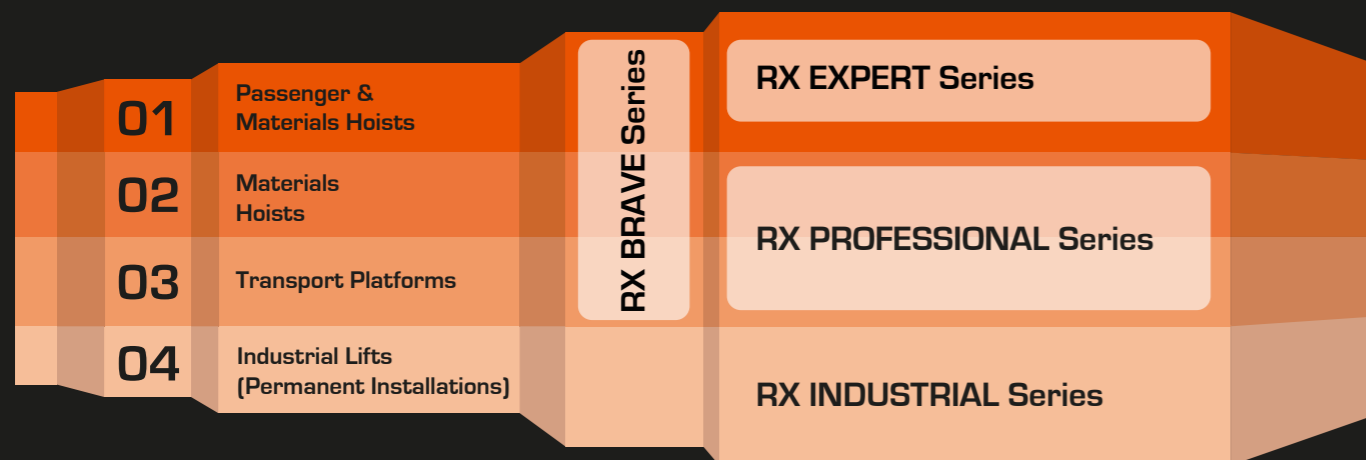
01

Passenger & Materials Hoists

02

Materials Hoists

03

Transport Platforms

04

Industrial Lifts (Permanent Installations)

RX BRAVE Series

RX EXPERT Series

RX PROFESSIONAL Series

RX INDUSTRIAL Series